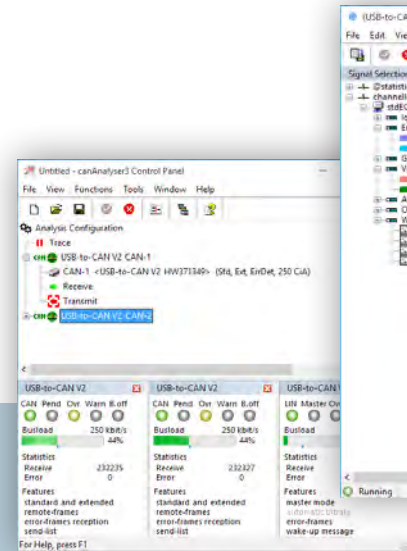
(USB-to-CA
File Edit Vie
Signal Selection
@statisti
channel
stdE

Untitled - canAnalyser3 Control Panel
File View Functions Tools Window Help
Analysis Configuration
Trace
USB-to-CAN V2 CAN-1
CAN-1 <USB-to-CAN V2 HW371349> (Std, Ext, ErrDet, 250 CiA)
Receive
Transmit
USB-to-CAN V2 CAN-2

USB-to-CAN V2
CAN Pend Ovr Warn B.off
Busload 250 kbit/s
44%
Statistics
Receive 232235
Error 0
Features
standard and extended
remote-frames
error-frames reception
send-list

USB-to-CAN V2
CAN Pend Ovr Warn B.off
Busload 250 kbit/s
44%
Statistics
Receive 232327
Error 0
Features
standard and extended
remote-frames
error-frames reception
send-list

USB-to-CAN
LIN Master Ov
Busload
Statistics
Receive
Error
Features
master mode
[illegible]
error-frames
wake-up message

Running

For Help, press F1